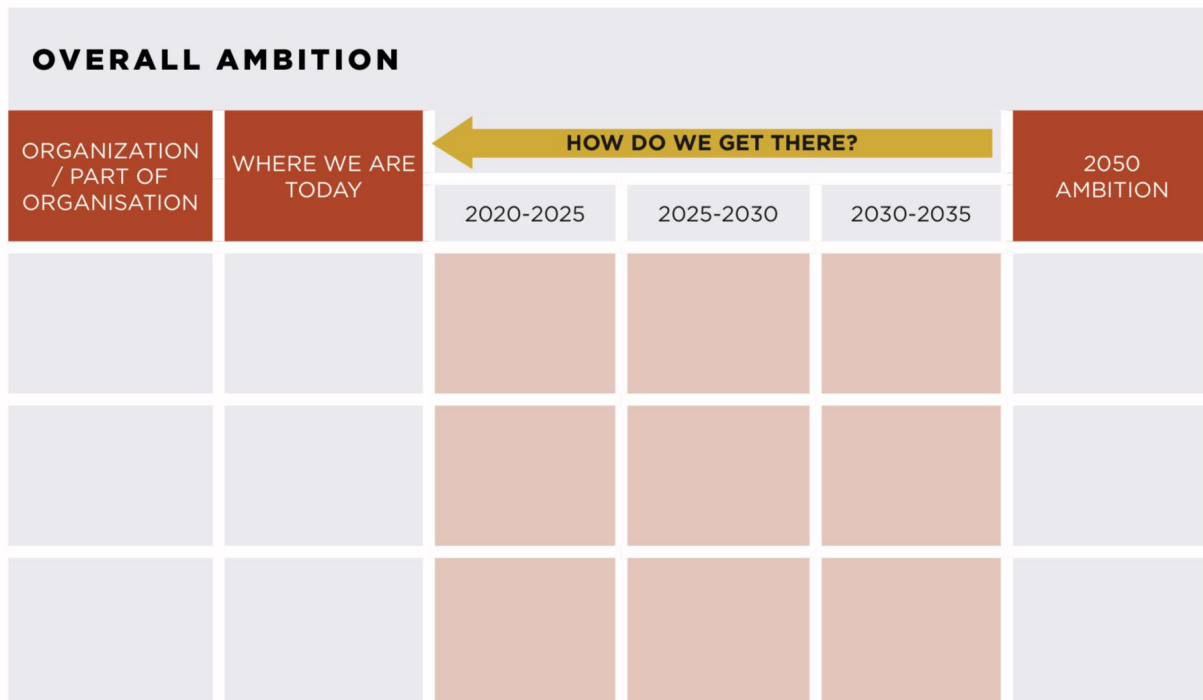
OVERALL AMBITION

| ORGANIZATION / PART OF ORGANISATION | WHERE WE ARE TODAY | HOW DO WE GET THERE? 2020-2025 | 2025-2030 | 2030-2035 | 2050 AMBITION |
|---|---|---|---|---|---|
| | | | | | |
| | | | | | |
| | | | | | |